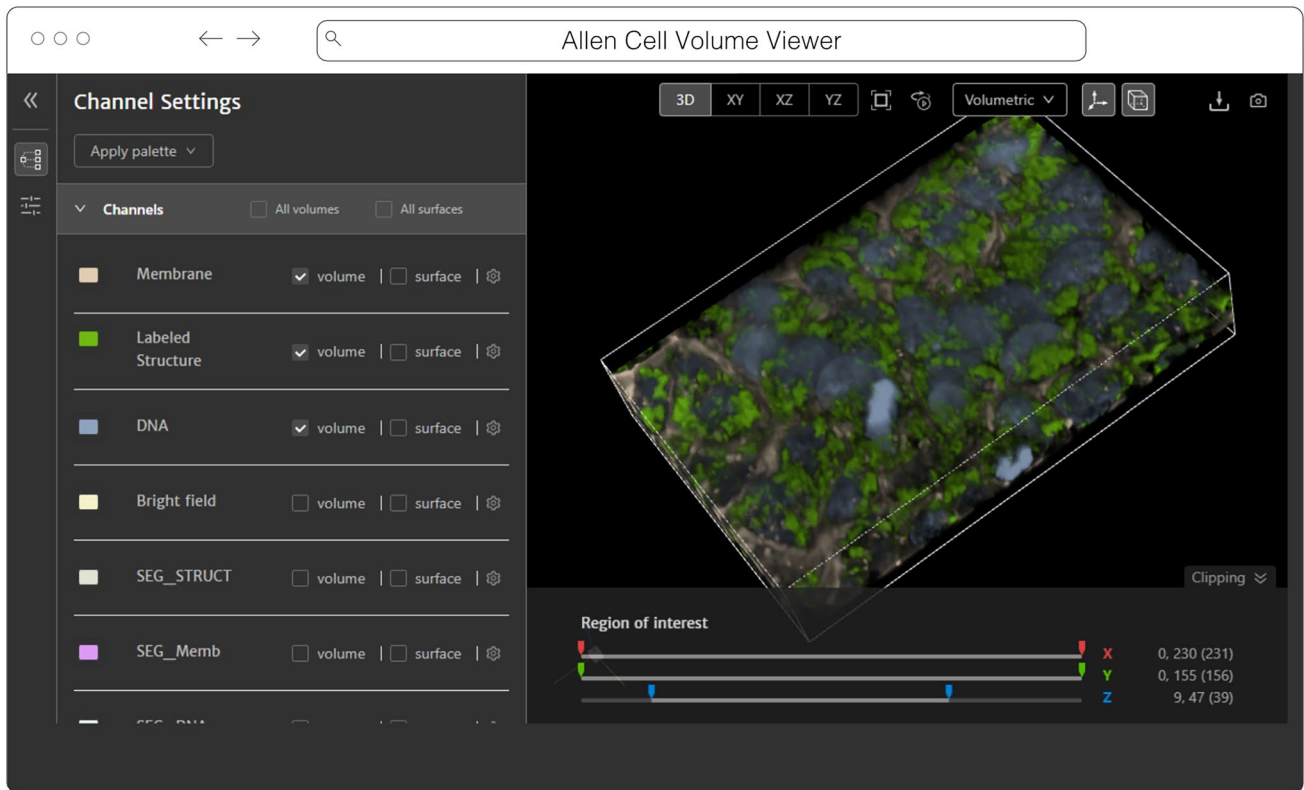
Allen Cell Volume Viewer

Channel Settings

Apply palette

Channels All volumes All surfaces

Membrane volume | surface |

Labeled Structure volume | surface |

DNA volume | surface |

Bright field volume | surface |

SEG_STRUCT volume | surface |

SEG_Memb volume | surface |

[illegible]

3D XY XZ YZ Volumetric

Clipping

Region of interest

X 0, 230 (231)
Y 0, 155 (156)
Z 9, 47 (39)